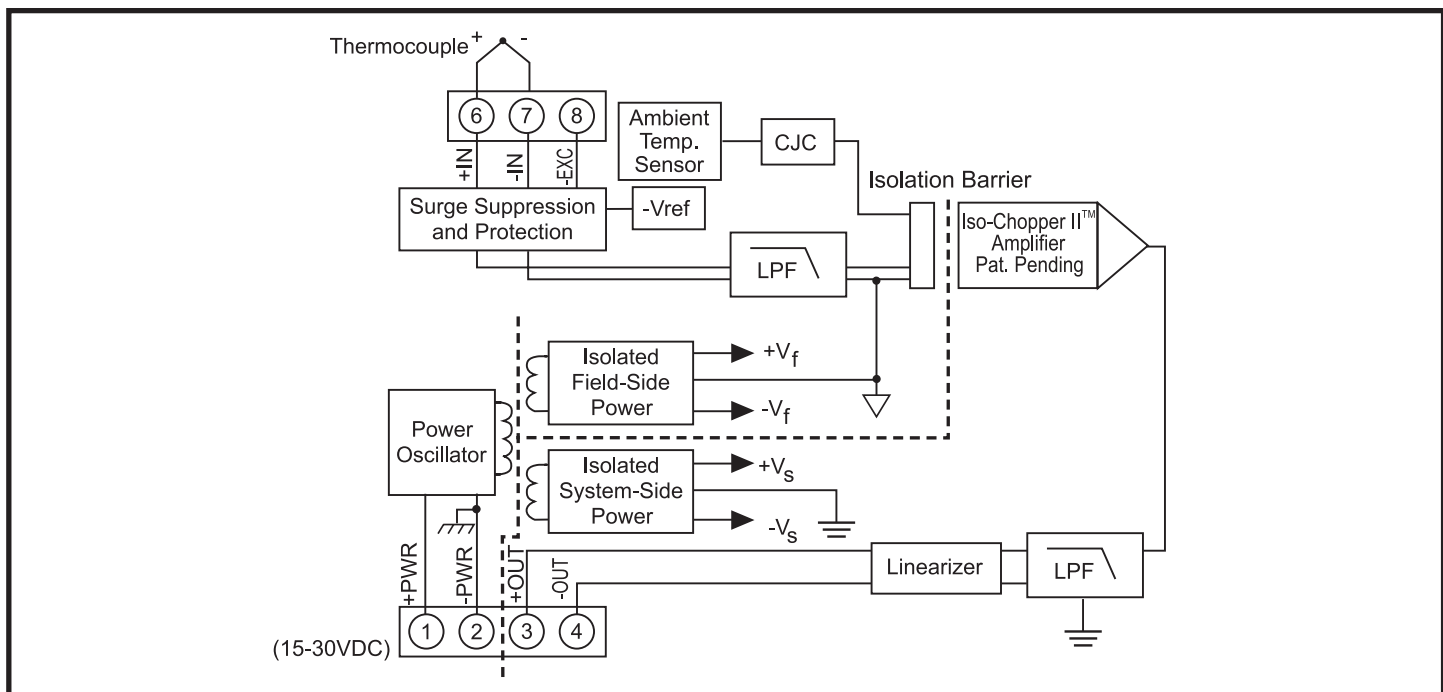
Thermocouple + -

6 7 8

+IN -IN -EXC

Ambient Temp. Sensor

CJC

Isolation Barrier

Surge Suppression and Protection

-Vref

Iso-Chopper II™ Amplifier Pat. Pending

LPF

Isolated Field-Side Power

$+V_f$

$-V_f$

Power Oscillator

Isolated System-Side Power

$+V_s$

$-V_s$

+PWR -PWR +OUT -OUT

Linearizer

LPF

1 2 3 4

(15-30VDC)